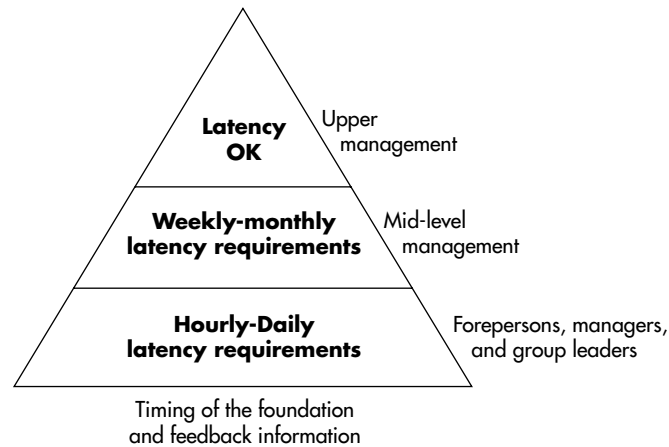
Latency OK

Upper management

Weekly-monthly latency requirements

Mid-level management

Hourly-Daily latency requirements

Forepersons, managers, and group leaders

Timing of the foundation and feedback information